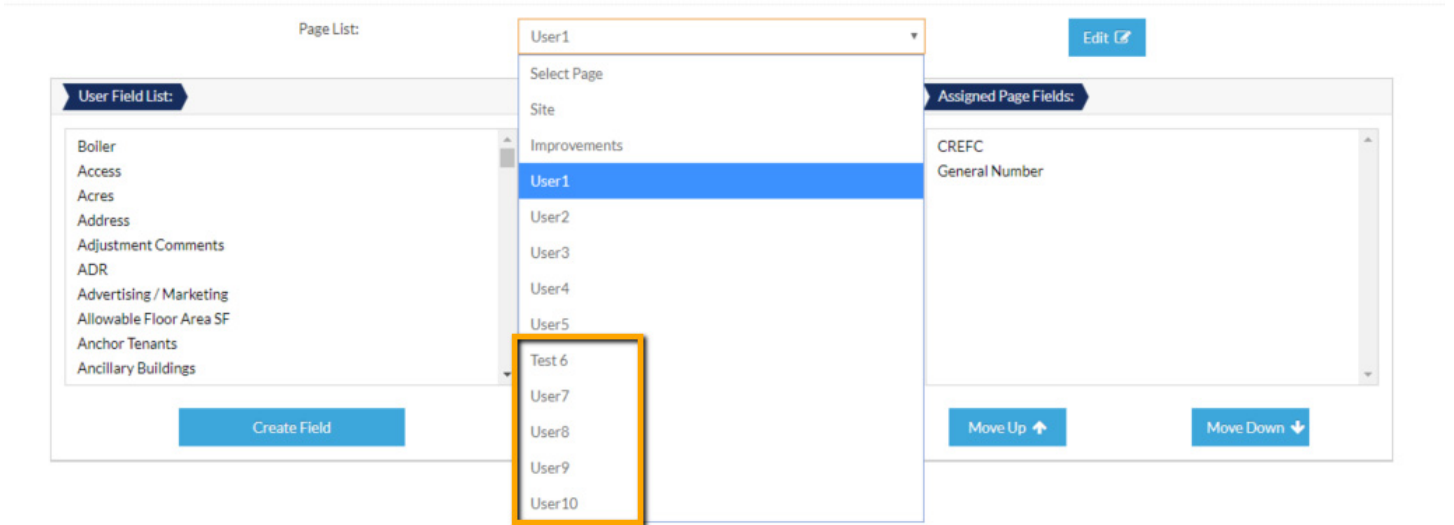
Page List:

User1

Edit

User Field List:

Boiler
Access
Acres
Address
Adjustment Comments
ADR
Advertising / Marketing
Allowable Floor Area SF
Anchor Tenants
Ancillary Buildings

Select Page
Site
Improvements
User1
User2
User3
User4
User5
Test 6
User7
User8
User9
User10

Assigned Page Fields:

CREFC
General Number

Create Field

Move Up

Move Down